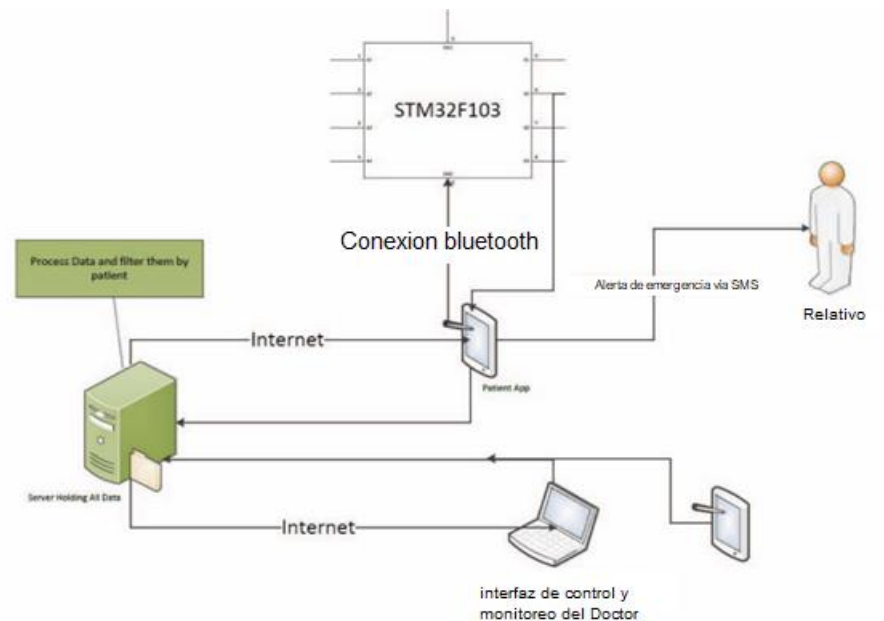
STM32F103

Conexion bluetooth

Process Data and filter them by patient

Alerta de emergencia via SMS

Relativo

Internet

Patient App

Server Holding All Data

Internet

interfaz de control y monitoreo del Doctor